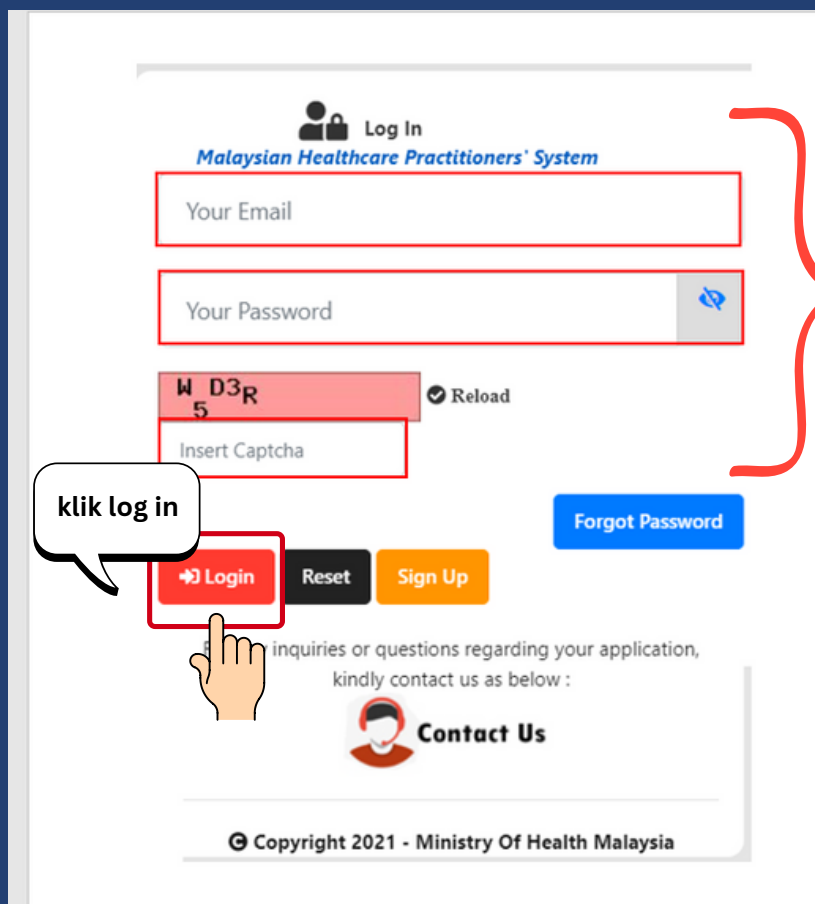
Log In
Malaysian Healthcare Practitioners' System

Your Email

Your Password

W 5 D3 R

Reload

Insert Captcha

klik log in

Forgot Password

Login Reset Sign Up

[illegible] inquiries or questions regarding your application, kindly contact us as below :

Contact Us

© Copyright 2021 - Ministry Of Health Malaysia